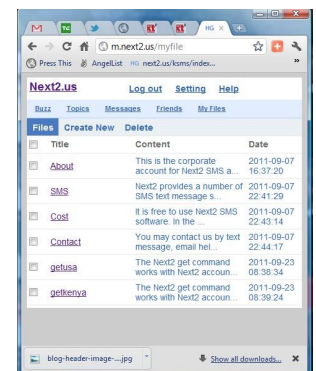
M HG ×

m.next2.us/myfile

Press This AngelList HG next2.us/ksms/index...

Next2.us Log out Setting Help

Buzz Topics Messages Friends My Files

Files Create New Delete

| | Title | Content | Date |
|---|---|---|---|
| | About | This is the corporate account for Next2 SMS a... | 2011-09-07 16:37:20 |
| | SMS | Next2 provides a number of SMS text message s... | 2011-09-07 22:41:29 |
| | Cost | It is free to use Next2 SMS software. In the ... | 2011-09-07 22:43:14 |
| | Contact | You may contact us by text message, email hel... | 2011-09-07 22:44:17 |
| | getusa | The Next2 get command works with Next2 accoun... | 2011-09-23 08:38:34 |
| | getkenya | The Next2 get command works with Next2 accoun... | 2011-09-23 08:39:24 |

blog-header-image-....jpg

Show all downloads...